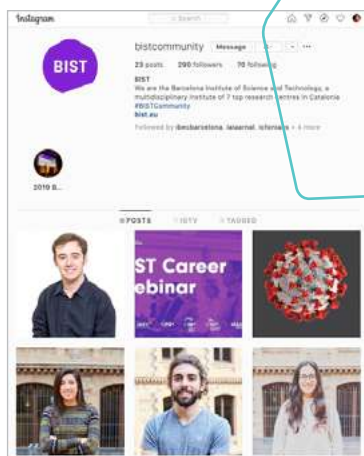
Instagram

Search

BIST

bistcommunity Message

23 posts 290 followers 70 following

BIST

We are the Barcelona Institute of Science and Technology, a multidisciplinary institute of 7 top research centres in Catalonia

#BISTCommunity

bist.eu

Followed by ibecbarcelona, laiaarnal, icfonians + 4 more

2019 B...

POSTS IGTV TAGGED

ST Career

ebinar